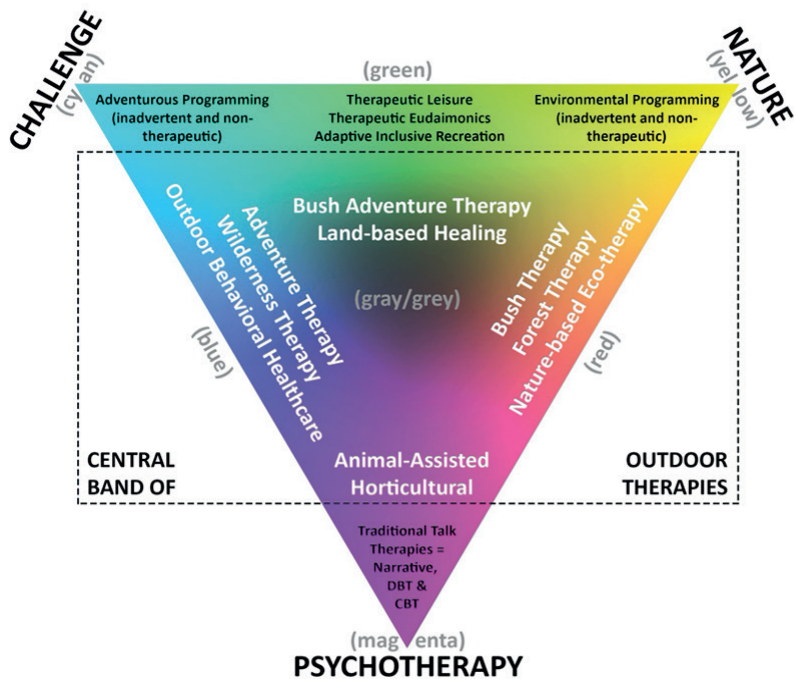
CHALLENGE

(cyan)

(green)

NATURE

(yellow)

Adventurous Programming (inadvertent and non-therapeutic)

Therapeutic Leisure
Therapeutic Eudaimonics
Adaptive Inclusive Recreation

Environmental Programming (inadvertent and non-therapeutic)

Bush Adventure Therapy
Land-based Healing

Adventure Therapy
Wilderness Therapy
Outdoor Behavioral Healthcare

(gray/grey)

Bush Therapy
Forest Therapy
Nature-based Eco-therapy

(blue)

(red)

CENTRAL BAND OF

Animal-Assisted
Horticultural

OUTDOOR THERAPIES

Traditional Talk Therapies = Narrative, DBT & CBT

(magenta)

PSYCHOTHERAPY